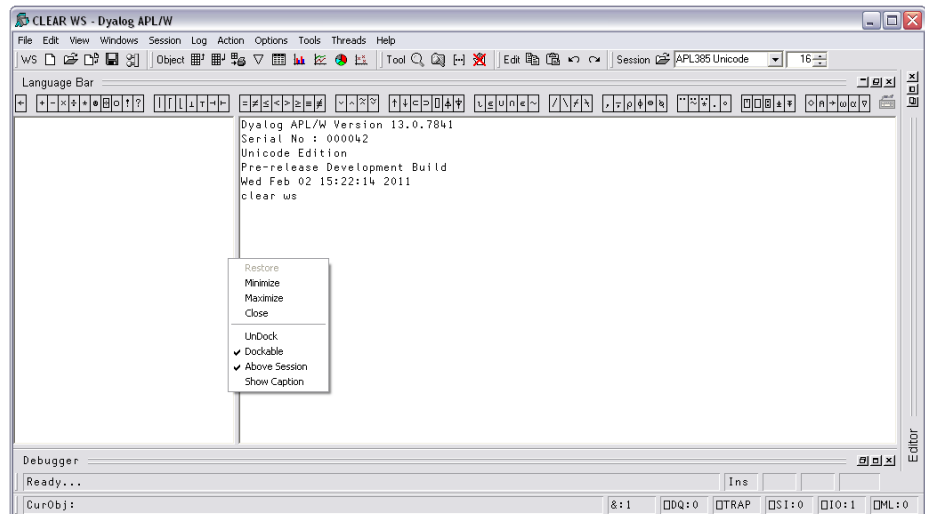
CLEAR WS - Dyalog APL/W

File Edit View Windows Session Log Action Options Tools Threads Help

WS Object Tool Edit Session APL385 Unicode 16

Language Bar

Dyalog APL/W Version 13.0.7841
Serial No : 000042
Unicode Edition
Pre-release Development Build
Wed Feb 02 15:22:14 2011
clear ws

Restore
Minimize
Maximize
Close

UnDock
✔ Dockable
✔ Above Session
Show Caption

Editor

Debugger

Ready...

Ins

CurObj:

&:1 ⎕DQ:0 ⎕TRAP ⎕SI:0 ⎕IO:1 ⎕ML:0